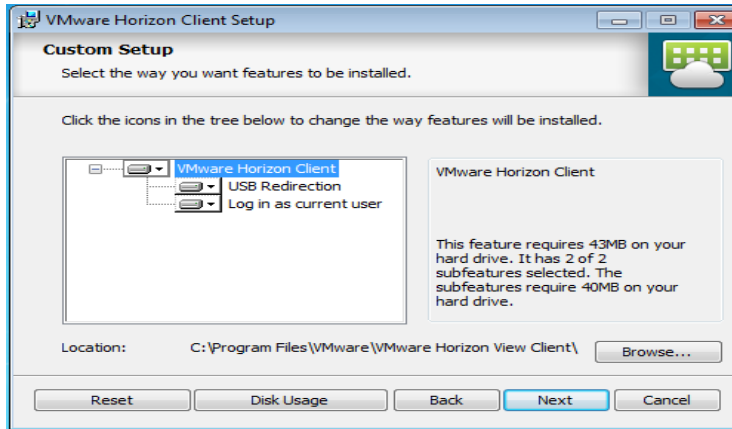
VMware Horizon Client Setup

Custom Setup
Select the way you want features to be installed.

Click the icons in the tree below to change the way features will be installed.

VMware Horizon Client
USB Redirection
Log in as current user

VMware Horizon Client

This feature requires 43MB on your hard drive. It has 2 of 2 subfeatures selected. The subfeatures require 40MB on your hard drive.

Location: C:\Program Files\VMware\VMware Horizon View Client\

Browse...

Reset
Disk Usage
Back
Next
Cancel